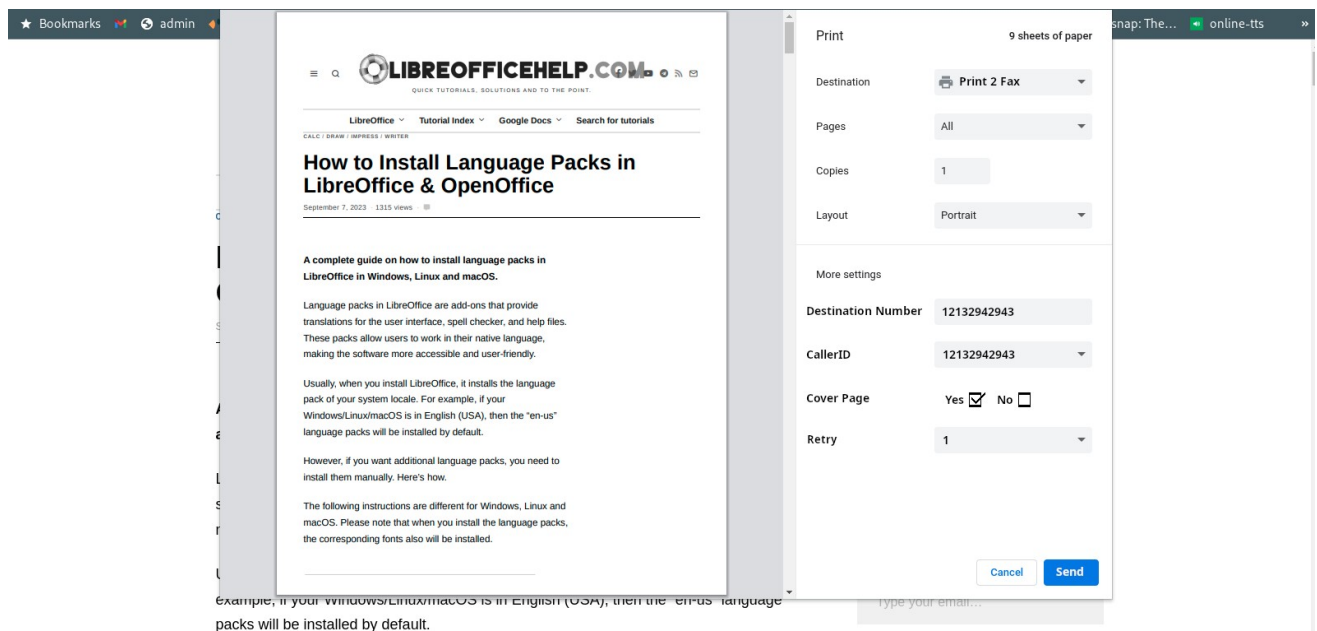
★ Bookmarks admin snap: The... online-tts »

LIBREOFFICEHELP.COM
QUICK TUTORIALS, SOLUTIONS AND TO THE POINT.

LibreOffice Tutorial Index Google Docs Search for tutorials

CALC / DRAW / IMPRESS / WRITER

How to Install Language Packs in LibreOffice & OpenOffice

September 7, 2023 · 1315 views

A complete guide on how to install language packs in LibreOffice in Windows, Linux and macOS.

Language packs in LibreOffice are add-ons that provide translations for the user interface, spell checker, and help files. These packs allow users to work in their native language, making the software more accessible and user-friendly.

Usually, when you install LibreOffice, it installs the language pack of your system locale. For example, if your Windows/Linux/macOS is in English (USA), then the "en-us" language packs will be installed by default.

However, if you want additional language packs, you need to install them manually. Here's how.

The following instructions are different for Windows, Linux and macOS. Please note that when you install the language packs, the corresponding fonts also will be installed.

Print 9 sheets of paper

Destination Print 2 Fax

Pages All

Copies 1

Layout Portrait

More settings

Destination Number 12132942943

CallerID 12132942943

Cover Page Yes No

Retry 1

Cancel Send

example, if your Windows/Linux/macOS is in English (USA), then the "en-us" language packs will be installed by default.

Type your email...